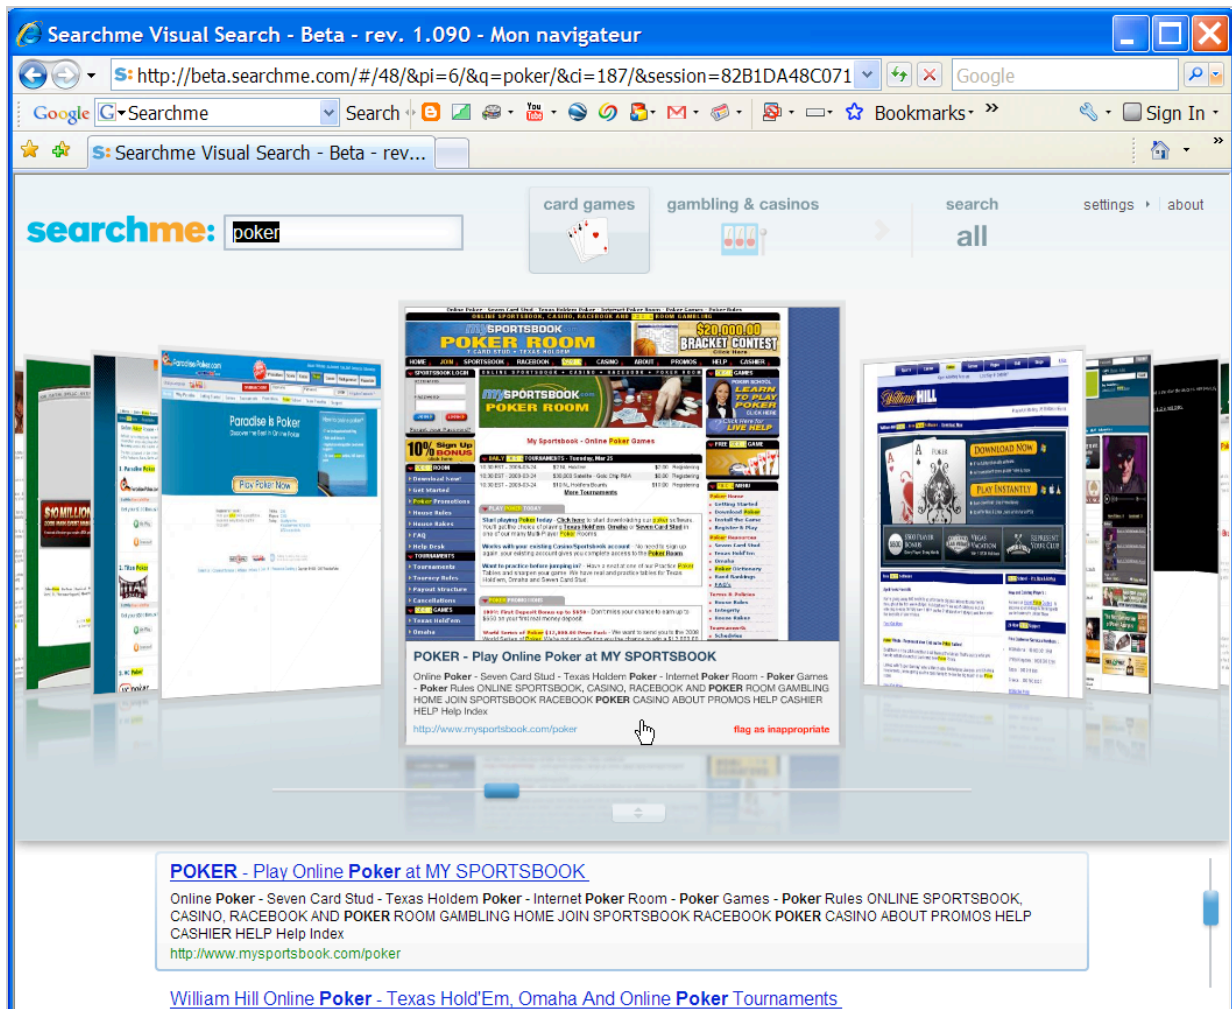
Searchme Visual Search - Beta - rev. 1.090 - Mon navigateur

http://beta.searchme.com/#/48/&pi=6/&q=poker/&ci=187/&session=82B1DA48C071

Google

Google Searchme Search Bookmarks Sign In

Searchme Visual Search - Beta - rev...

searchme: poker

card games

gambling & casinos

search all

settings about

Paradise Poker

Play Poker Now

MY SPORTSBOOK POKER ROOM

$20,000.00 BRACKET CONTEST

My Sportsbook - Online Poker Games

William HILL

DOWNLOAD NOW

PLAY INSTANTLY

POKER - Play Online Poker at MY SPORTSBOOK

Online Poker - Seven Card Stud - Texas Holdem Poker - Internet Poker Room - Poker Games - Poker Rules ONLINE SPORTSBOOK, CASINO, RACEBOOK AND POKER ROOM GAMBLING HOME JOIN SPORTSBOOK RACEBOOK POKER CASINO ABOUT PROMOS HELP CASHIER HELP Help Index

http://www.mysportsbook.com/poker

flag as inappropriate

POKER - Play Online Poker at MY SPORTSBOOK

Online Poker - Seven Card Stud - Texas Holdem Poker - Internet Poker Room - Poker Games - Poker Rules ONLINE SPORTSBOOK, CASINO, RACEBOOK AND POKER ROOM GAMBLING HOME JOIN SPORTSBOOK RACEBOOK POKER CASINO ABOUT PROMOS HELP CASHIER HELP Help Index

http://www.mysportsbook.com/poker

William Hill Online Poker - Texas Hold'Em, Omaha And Online Poker Tournaments